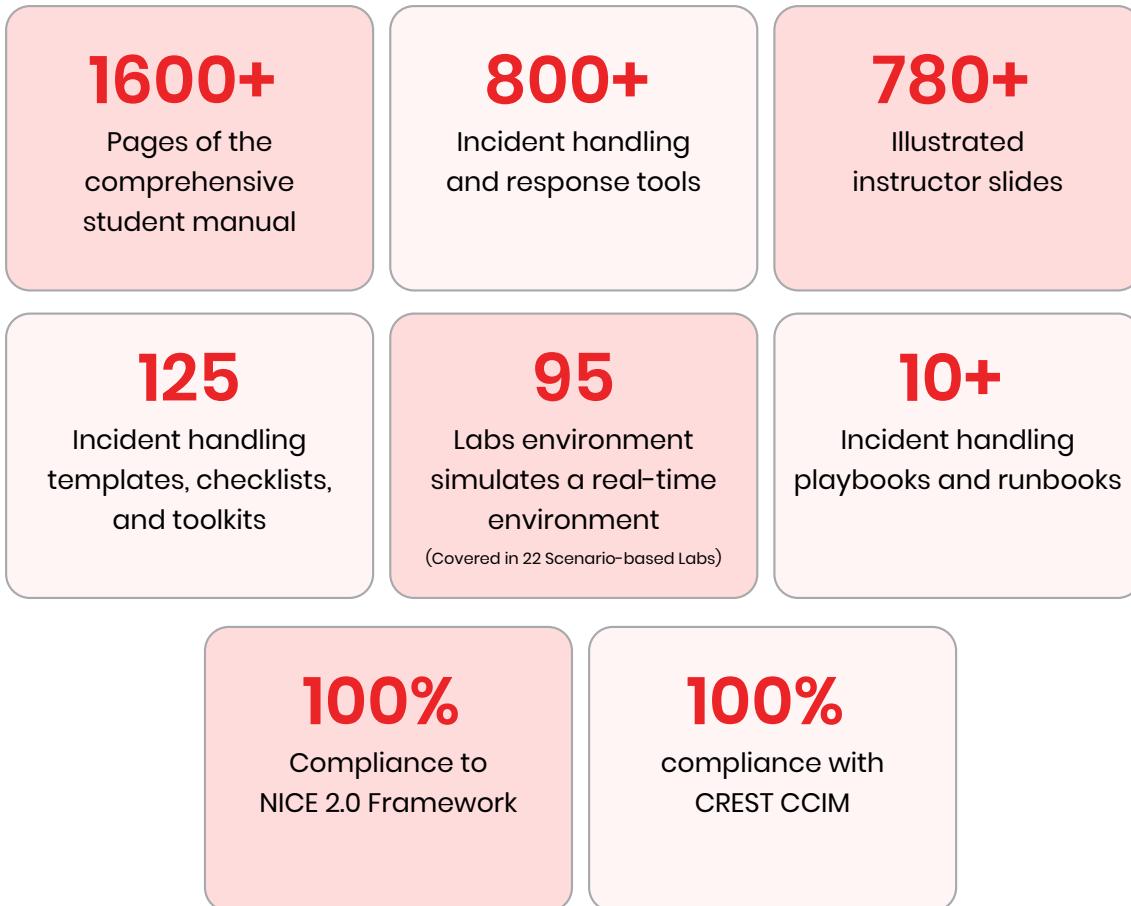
1600+
Pages of the comprehensive student manual

800+
Incident handling and response tools

780+
Illustrated instructor slides

125
Incident handling templates, checklists, and toolkits

95
Labs environment simulates a real-time environment
(Covered in 22 Scenario-based Labs)

10+
Incident handling playbooks and runbooks

100%
Compliance to NICE 2.0 Framework

100%
compliance with CREST CCIM